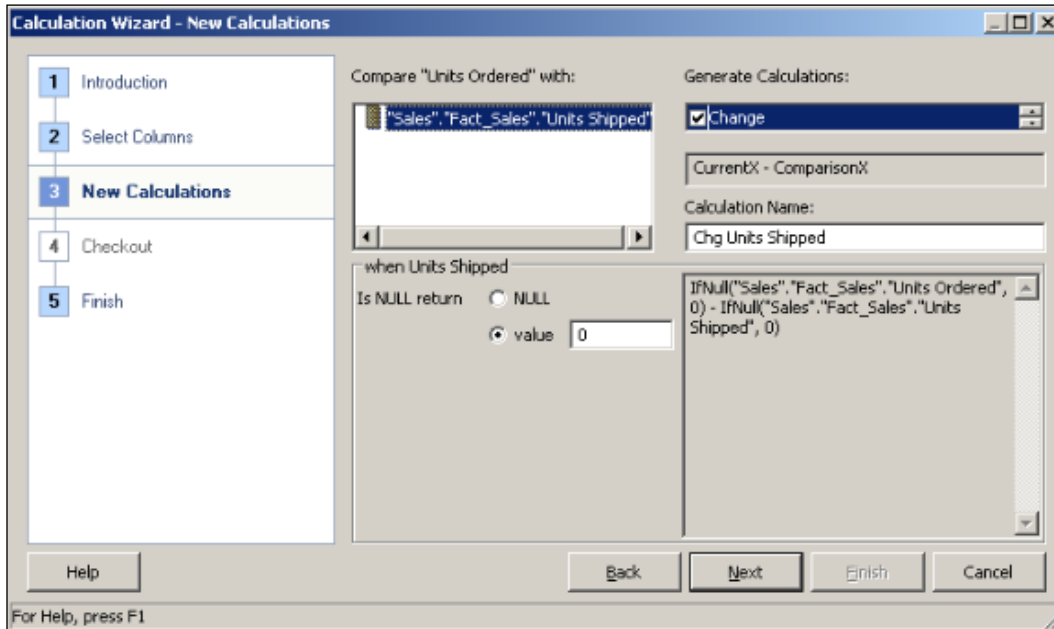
Calculation Wizard - New Calculations

1 Introduction
2 Select Columns
3 New Calculations
4 Checkout
5 Finish

Compare "Units Ordered" with:

"Sales"."Fact_Sales"."Units Shipped"

Generate Calculations:

Change

CurrentX - ComparisonX

Calculation Name:

Chg Units Shipped

when Units Shipped

Is NULL return NULL

value 0

IfNull("Sales"."Fact_Sales"."Units Ordered", 0) - IfNull("Sales"."Fact_Sales"."Units Shipped", 0)

Help

Back

Next

Finish

Cancel

For Help, press F1